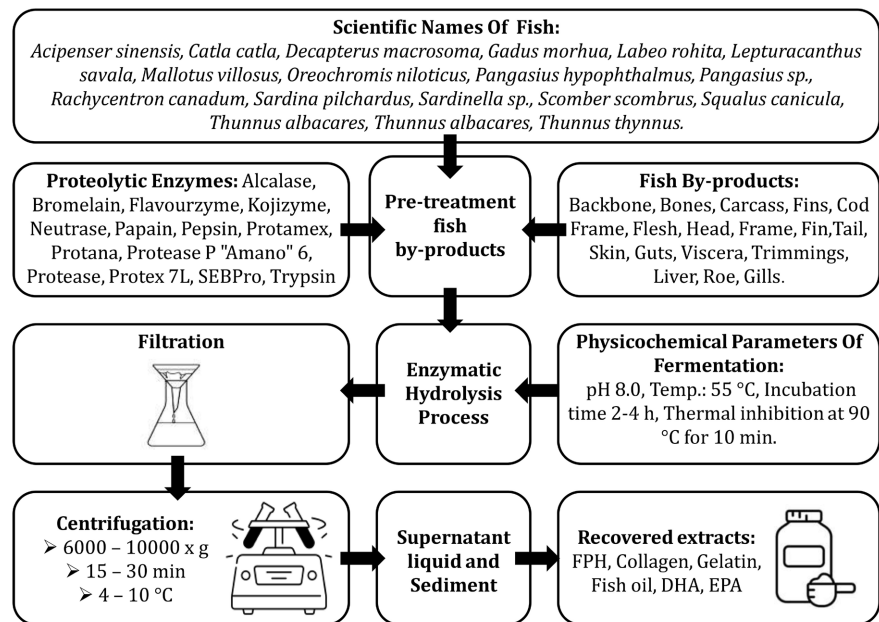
**Scientific Names Of Fish:**
*Acipenser sinensis, Catla catla, Decapterus macrosoma, Gadus morhua, Labeo rohita, Lepturacanthus savala, Mallotus villosus, Oreochromis niloticus, Pangasius hypophthalmus, Pangasius sp., Rachycentron canadum, Sardina pilchardus, Sardinella sp., Scomber scombrus, Squalus canicula, Thunnus albacares, Thunnus albacares, Thunnus thynnus.*

**Proteolytic Enzymes:** Alcalase, Bromelain, Flavourzyme, Kojizyme, Neutrase, Papain, Pepsin, Protamex, Protana, Protease P "Amano" 6, Protease, Protex 7L, SEBPro, Trypsin

**Pre-treatment fish by-products**

**Fish By-products:**
Backbone, Bones, Carcass, Fins, Cod Frame, Flesh, Head, Frame, Fin,Tail, Skin, Guts, Viscera, Trimmings, Liver, Roe, Gills.

**Filtration**

**Enzymatic Hydrolysis Process**

**Physicochemical Parameters Of Fermentation:**
pH 8.0, Temp.: 55 °C, Incubation time 2-4 h, Thermal inhibition at 90 °C for 10 min.

**Centrifugation:**
➢ 6000 – 10000 x g
➢ 15 – 30 min
➢ 4 – 10 °C

**Supernatant liquid and Sediment**

**Recovered extracts:**
FPH, Collagen, Gelatin, Fish oil, DHA, EPA